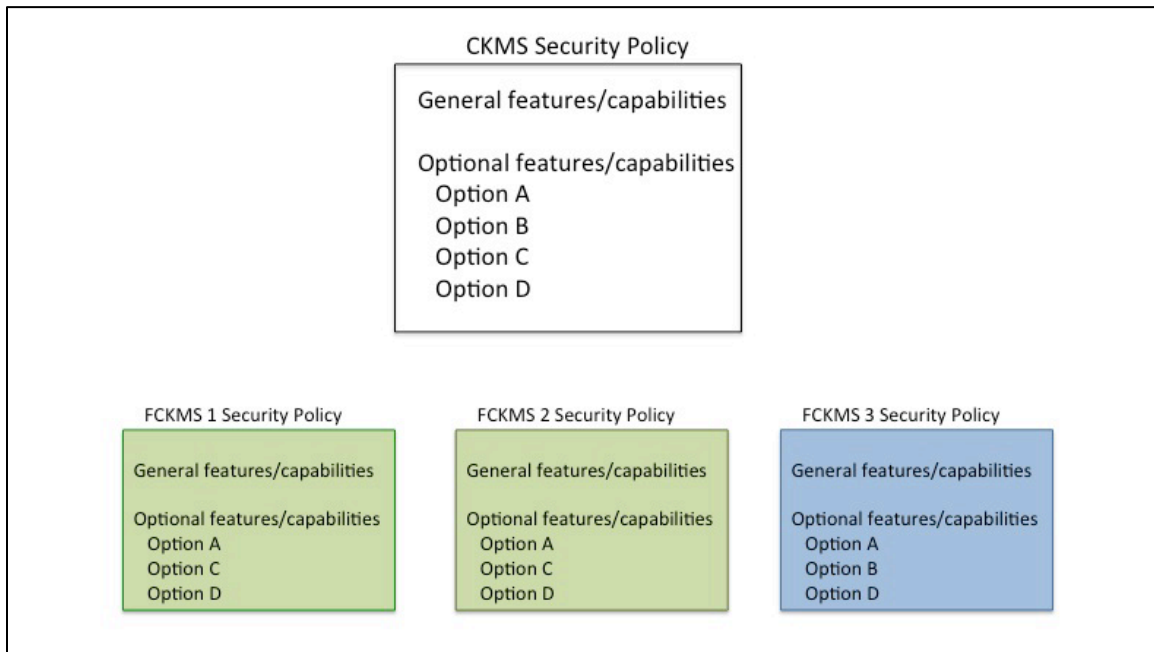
CKMS Security Policy

General features/capabilities

Optional features/capabilities
Option A
Option B
Option C
Option D

FCKMS 1 Security Policy

General features/capabilities

Optional features/capabilities
Option A
Option C
Option D

FCKMS 2 Security Policy

General features/capabilities

Optional features/capabilities
Option A
Option C
Option D

FCKMS 3 Security Policy

General features/capabilities

Optional features/capabilities
Option A
Option B
Option D